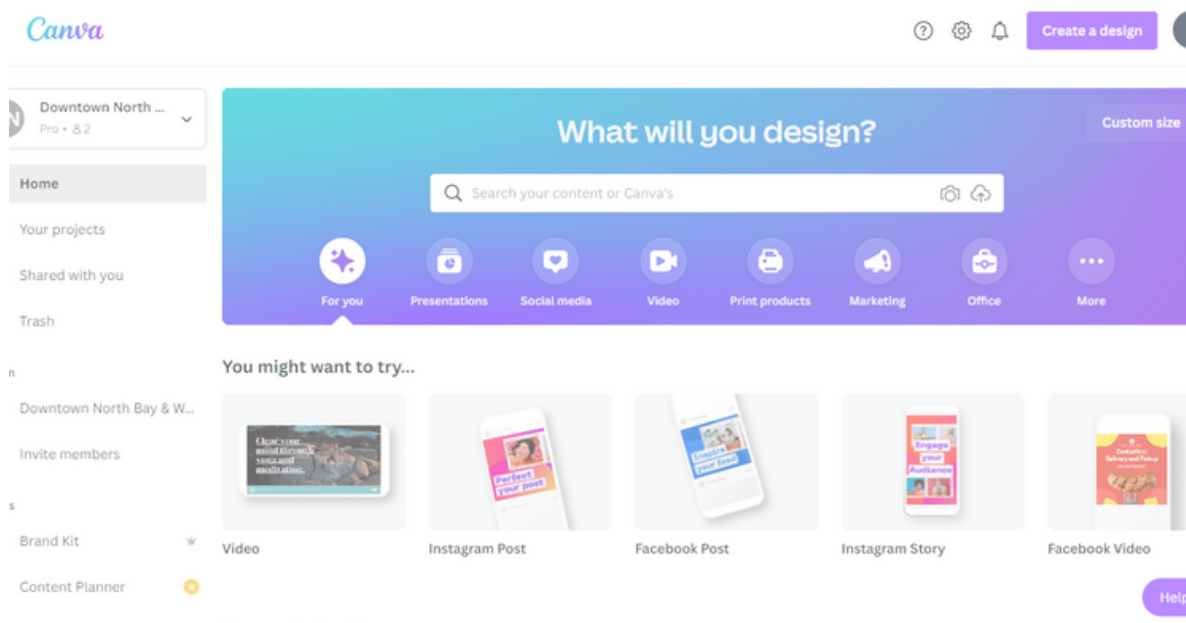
Canva

Create a design

N Downtown North ...
Pro • 2

Home

Your projects

Shared with you

Trash

n

Downtown North Bay & W...

Invite members

s

Brand Kit

Content Planner

What will you design?

Custom size

Search your content or Canva's

For you

Presentations

Social media

Video

Print products

Marketing

Office

More

You might want to try...

Clear your mind through yoga and meditation.

Perfect your post

Inspire your feed

Engage your Audience

Contactless Delivery and Pickup

Video

Instagram Post

Facebook Post

Instagram Story

Facebook Video

Help